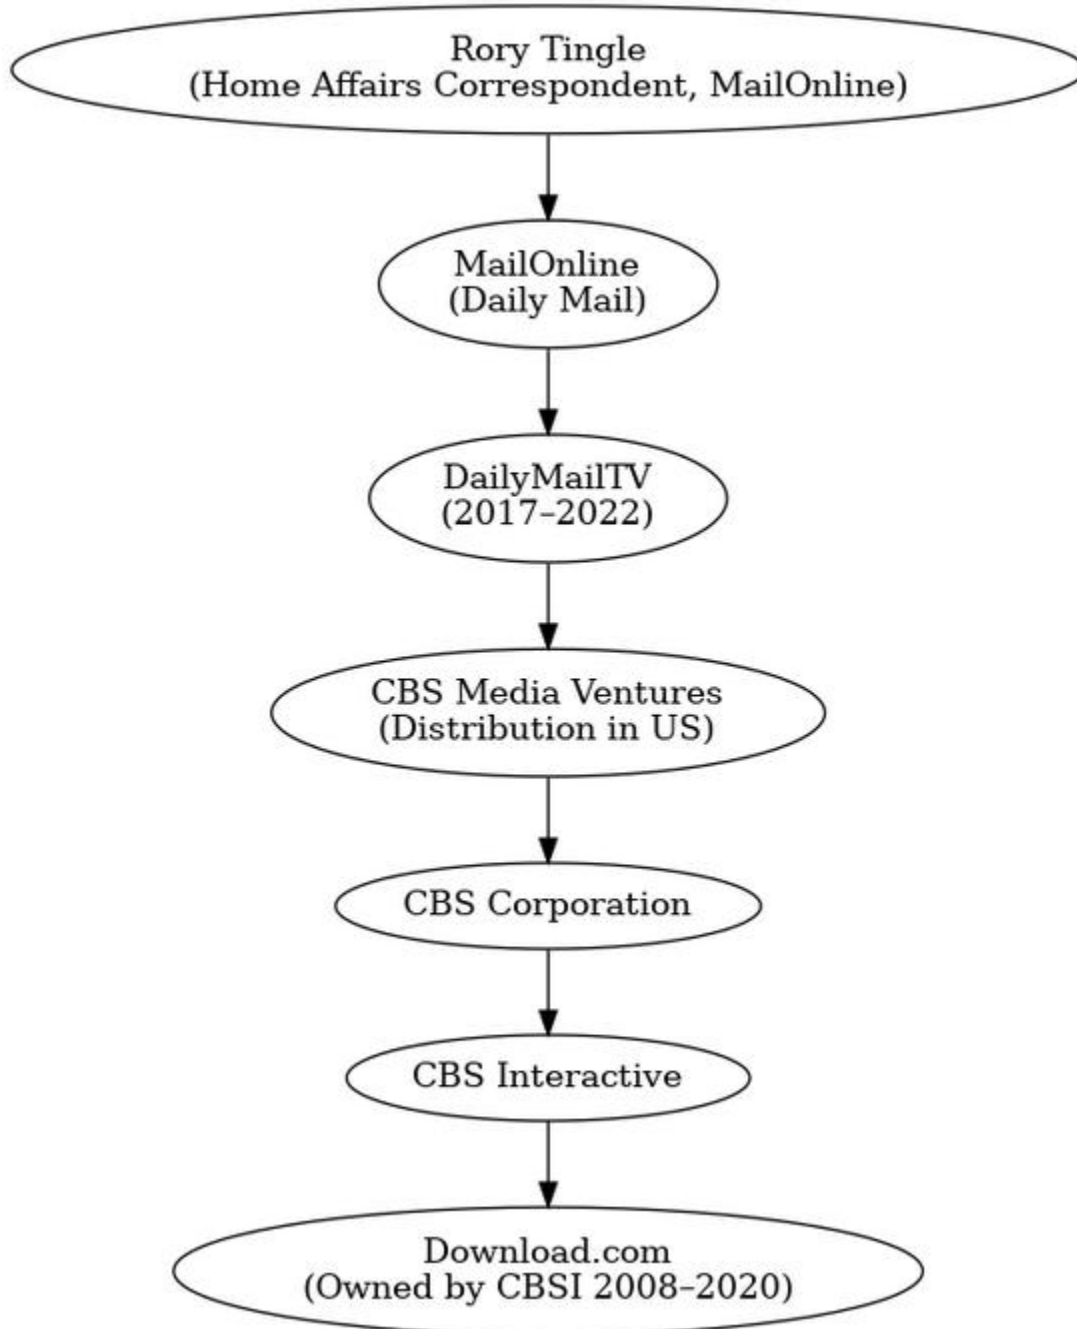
Rory Tingle
(Home Affairs Correspondent, MailOnline)

MailOnline
(Daily Mail)

DailyMailTV
(2017–2022)

CBS Media Ventures
(Distribution in US)

CBS Corporation

CBS Interactive

Download.com
(Owned by CBSI 2008–2020)